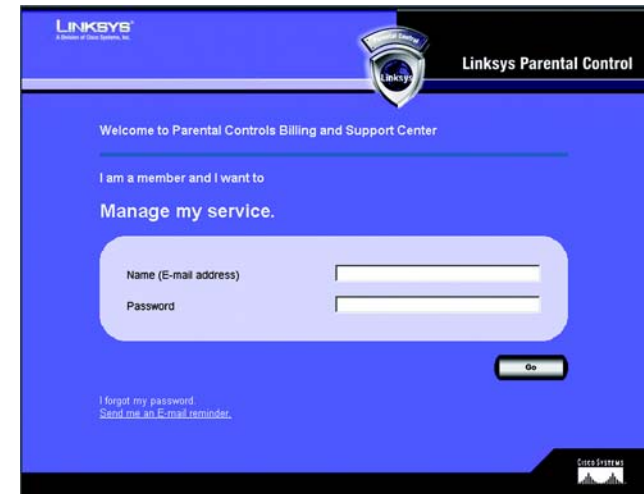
LINKSYS®
A Division of Cisco Systems, Inc.

Parental Control
Linksys

Linksys Parental Control

Welcome to Parental Controls Billing and Support Center

I am a member and I want to

Manage my service.

Name (E-mail address)

Password

Go

I forgot my password.
Send me an E-mail reminder.

Cisco Systems